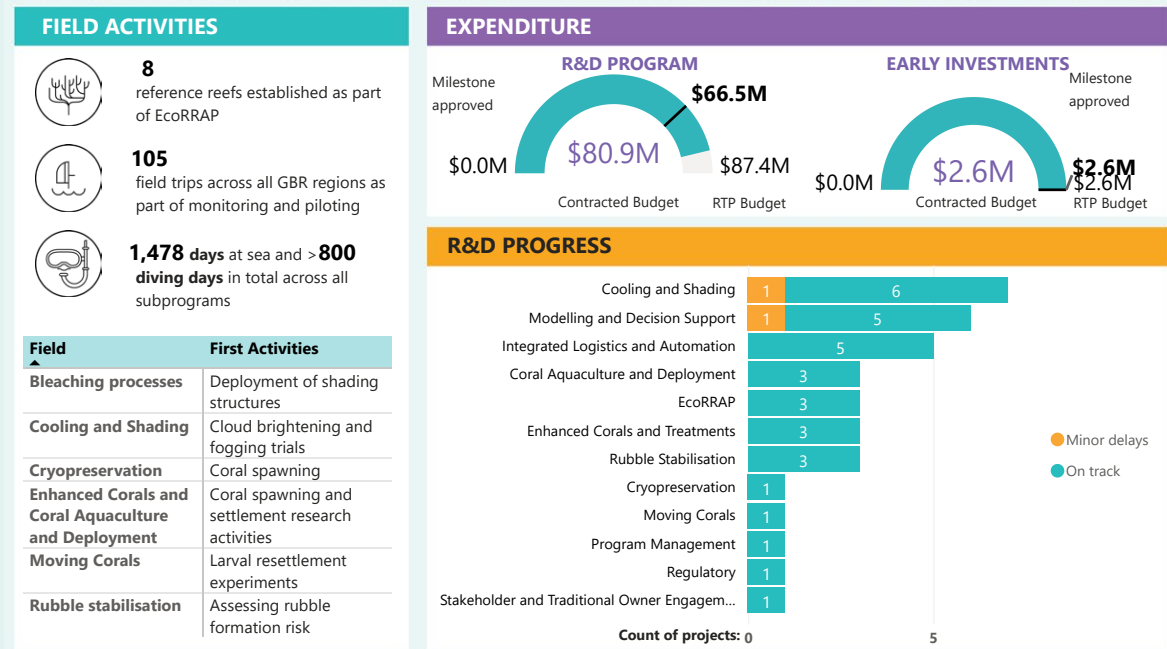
FIELD ACTIVITIES

8
reference reefs established as part of EcoRRAP

105
field trips across all GBR regions as part of monitoring and piloting

1,478 days at sea and >800 diving days in total across all subprograms

| Field | First Activities |
|---|---|
| Bleaching processes | Deployment of shading structures |
| Cooling and Shading | Cloud brightening and fogging trials |
| Cryopreservation | Coral spawning |
| Enhanced Corals and Coral Aquaculture and Deployment | Coral spawning and settlement research activities |
| Moving Corals | Larval resettlement experiments |
| Rubble stabilisation | Assessing rubble formation risk |

EXPENDITURE

R&D PROGRAM
Milestone approved
$66.5M
$80.9M
$0.0M
$87.4M
Contracted Budget
RTP Budget

EARLY INVESTMENTS
Milestone approved
$2.6M
$2.6M
$0.0M
$2.6M
Contracted Budget
RTP Budget

R&D PROGRESS

Cooling and Shading 1 6
Modelling and Decision Support 1 5
Integrated Logistics and Automation 5
Coral Aquaculture and Deployment 3
EcoRRAP 3
Enhanced Corals and Treatments 3
Rubble Stabilisation 3
Cryopreservation 1
Moving Corals 1
Program Management 1
Regulatory 1
Stakeholder and Traditional Owner Engagem... 1

Count of projects: 0 5

Minor delays
On track